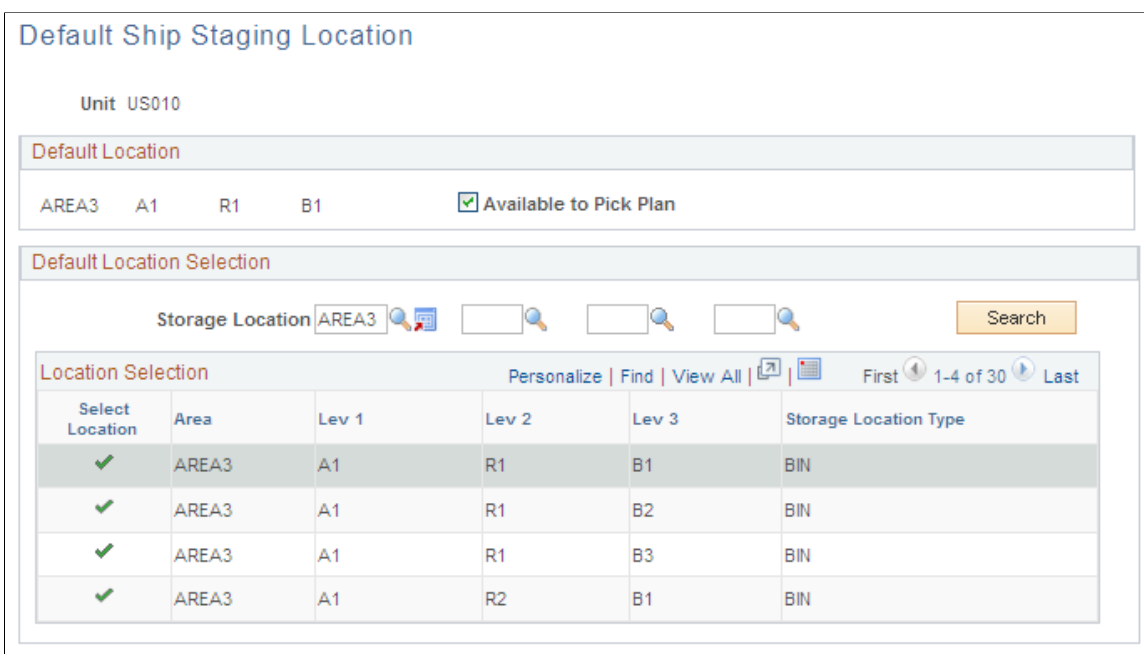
Default Ship Staging Location

Unit US010

Default Location

AREA3 A1 R1 B1

Available to Pick Plan

Default Location Selection

Storage Location AREA3

Search

Location Selection

Personalize | Find | View All | | First 1-4 of 30 Last

| Select Location | Area | Lev 1 | Lev 2 | Lev 3 | Storage Location Type |
|---|---|---|---|---|---|
| ✔ | AREA3 | A1 | R1 | B1 | BIN |
| ✔ | AREA3 | A1 | R1 | B2 | BIN |
| ✔ | AREA3 | A1 | R1 | B3 | BIN |
| ✔ | AREA3 | A1 | R2 | B1 | BIN |